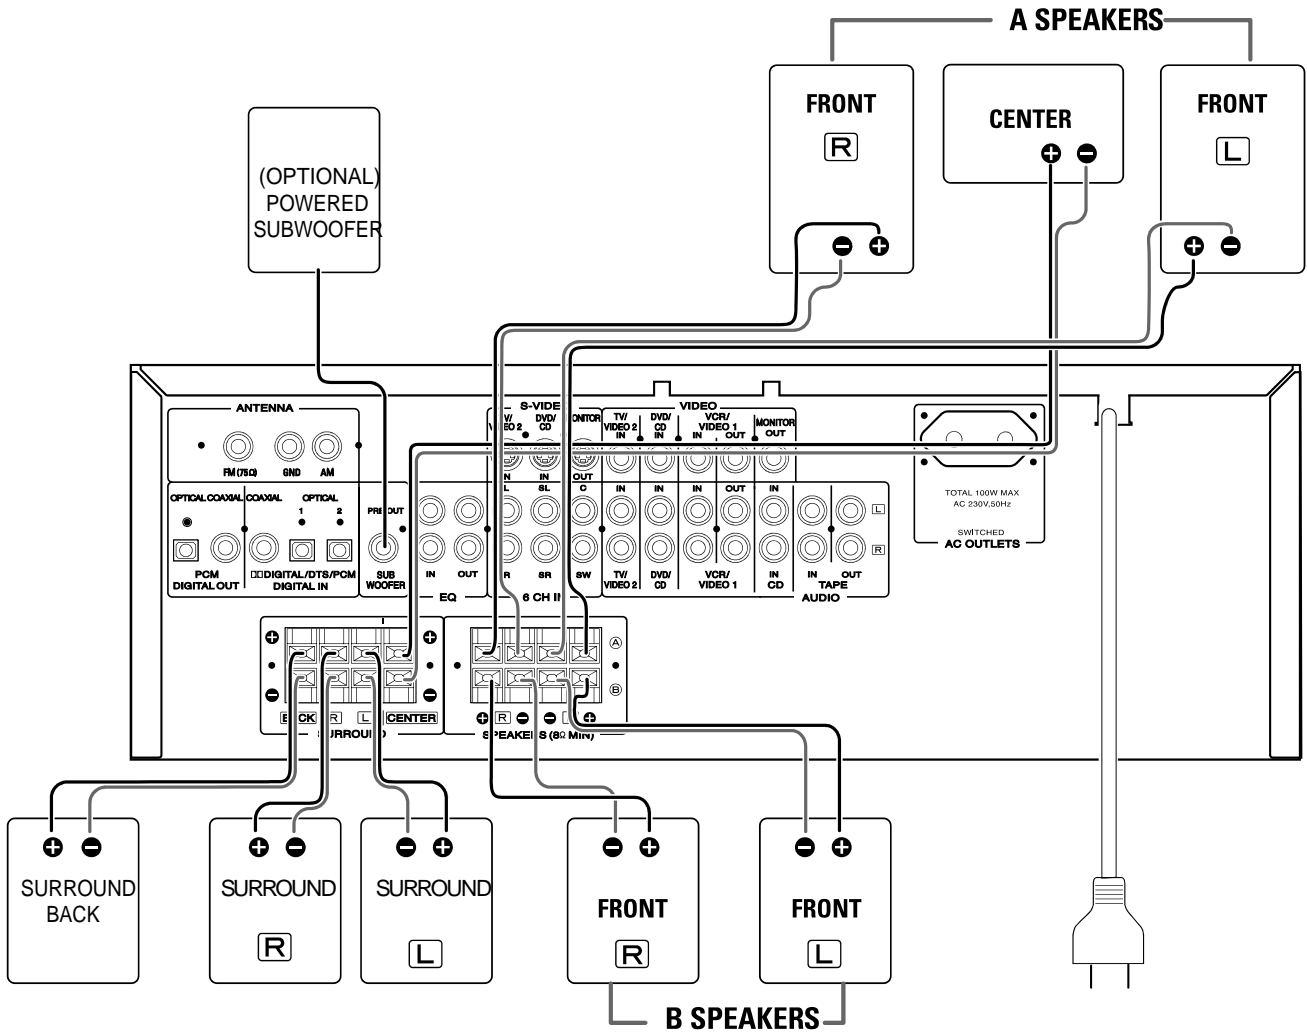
A SPEAKERS

FRONT
R
− +

CENTER
+ −

FRONT
L
+ −

(OPTIONAL)
POWERED
SUBWOOFER

ANTENNA
FM (75Ω) GND AM

OPTICAL COAXIAL COAXIAL OPTICAL 1 2
PCM DIGITAL OUT
DIGITAL/DTS/PCM DIGITAL IN
PRE OUT SUB WOOFER

S-VIDEO
TV/VIDEO 2 DVD/CD MONITOR
IN IN OUT
VIDEO
TV/VIDEO 2 IN DVD/CD IN VCR/VIDEO 1 IN OUT MONITOR OUT
L SL C
IN OUT R SR SW
EQ 6 CH IN
IN IN IN OUT IN
TV/VIDEO 2 DVD/CD VCR/VIDEO 1 IN CD IN OUT TAPE
AUDIO
L R

TOTAL 100W MAX
AC 230V,50Hz
SWITCHED
AC OUTLETS

+ − BACK R L CENTER
SURROUND
A B
+ R − − L +
SPEAKERS (8Ω MIN)

+ −
SURROUND
BACK

+ −
SURROUND
R

− +
SURROUND
L

− +
FRONT
R

− +
FRONT
L

B SPEAKERS